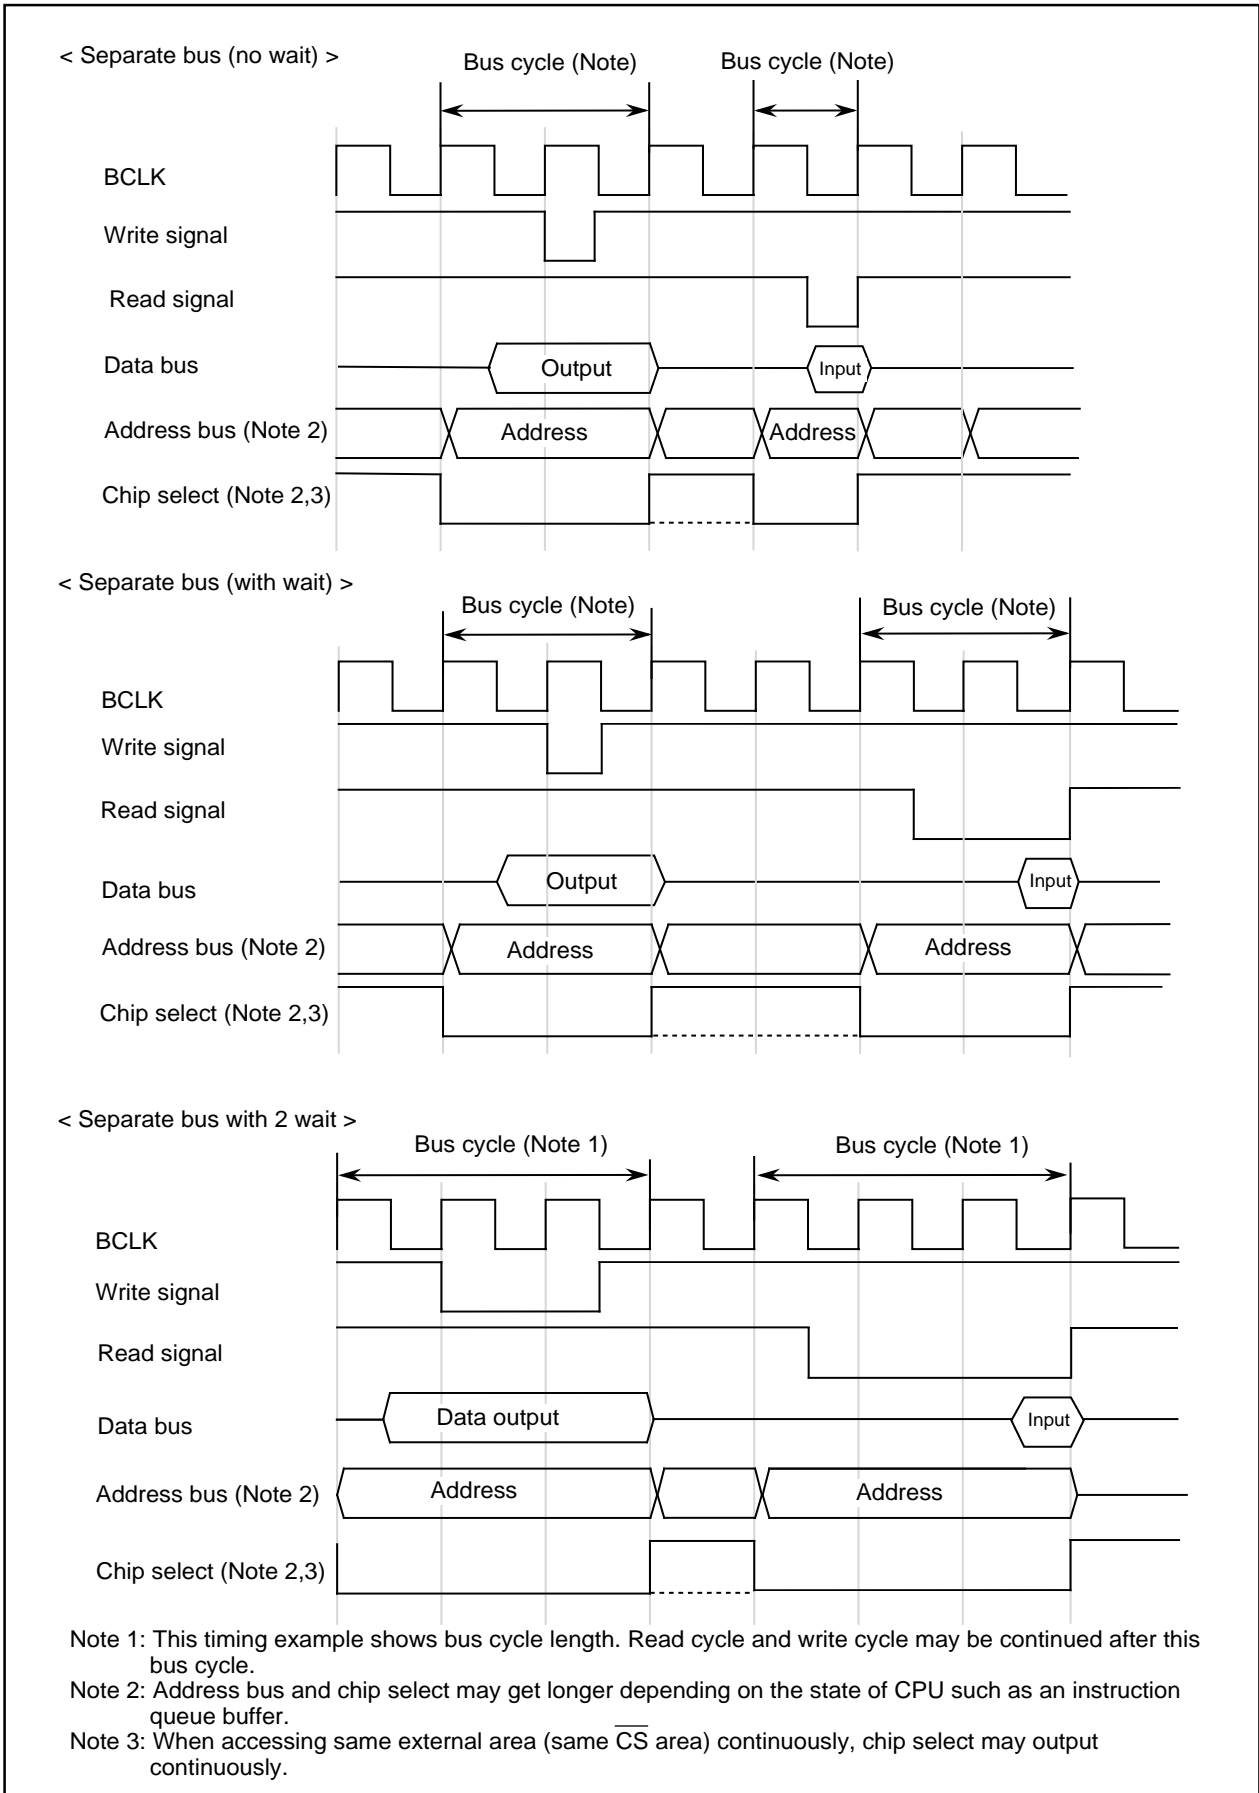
< Separate bus (no wait) >

Bus cycle (Note)

Bus cycle (Note)

BCLK

Write signal

Read signal

Data bus

Output

Input

Address bus (Note 2)

Address

Address

Chip select (Note 2,3)

< Separate bus (with wait) >

Bus cycle (Note)

Bus cycle (Note)

BCLK

Write signal

Read signal

Data bus

Output

Input

Address bus (Note 2)

Address

Address

Chip select (Note 2,3)

< Separate bus with 2 wait >

Bus cycle (Note 1)

Bus cycle (Note 1)

BCLK

Write signal

Read signal

Data bus

Data output

Input

Address bus (Note 2)

Address

Address

Chip select (Note 2,3)

Note 1: This timing example shows bus cycle length. Read cycle and write cycle may be continued after this bus cycle.
Note 2: Address bus and chip select may get longer depending on the state of CPU such as an instruction queue buffer.
Note 3: When accessing same external area (same $\overline{CS}$ area) continuously, chip select may output continuously.